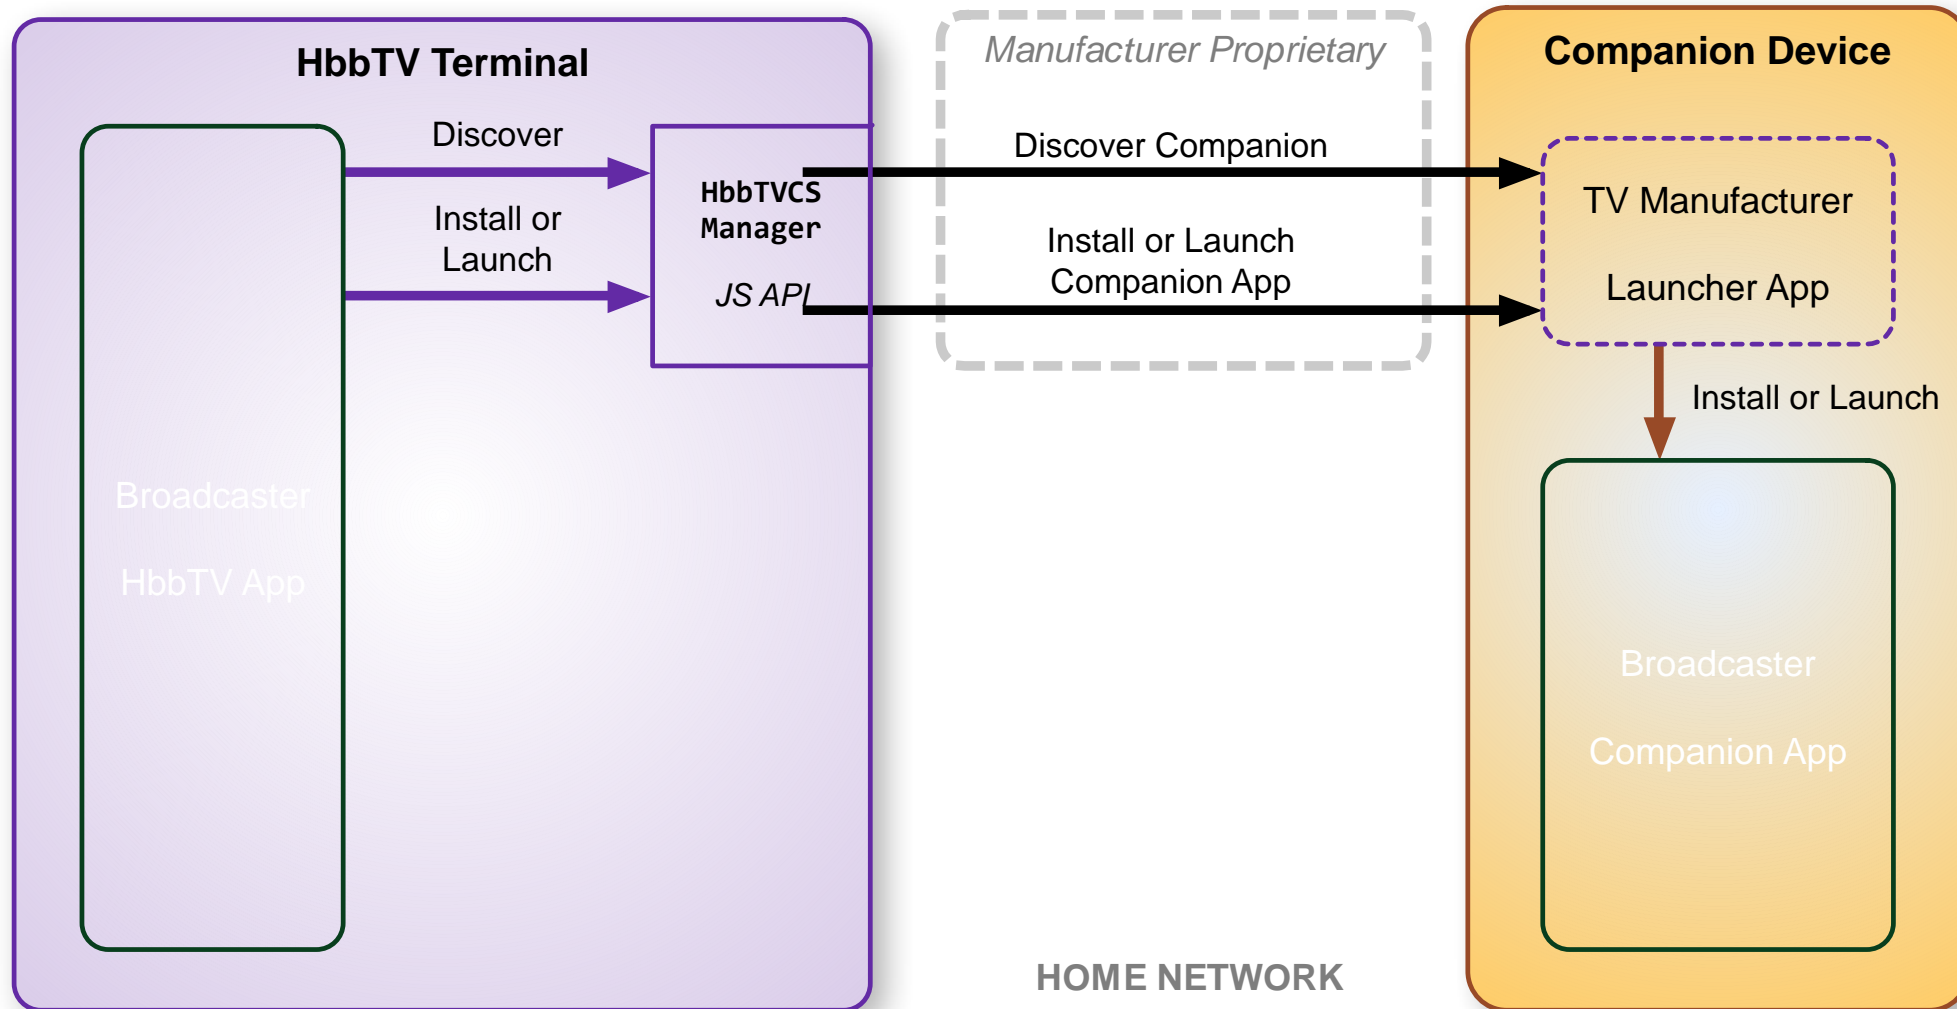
HbbTV Terminal

Discover

Install or Launch

HbbTVCS Manager

JS API

Broadcaster HbbTV App

Manufacturer Proprietary

Discover Companion

Install or Launch Companion App

HOME NETWORK

Companion Device

TV Manufacturer Launcher App

Install or Launch

Broadcaster Companion App